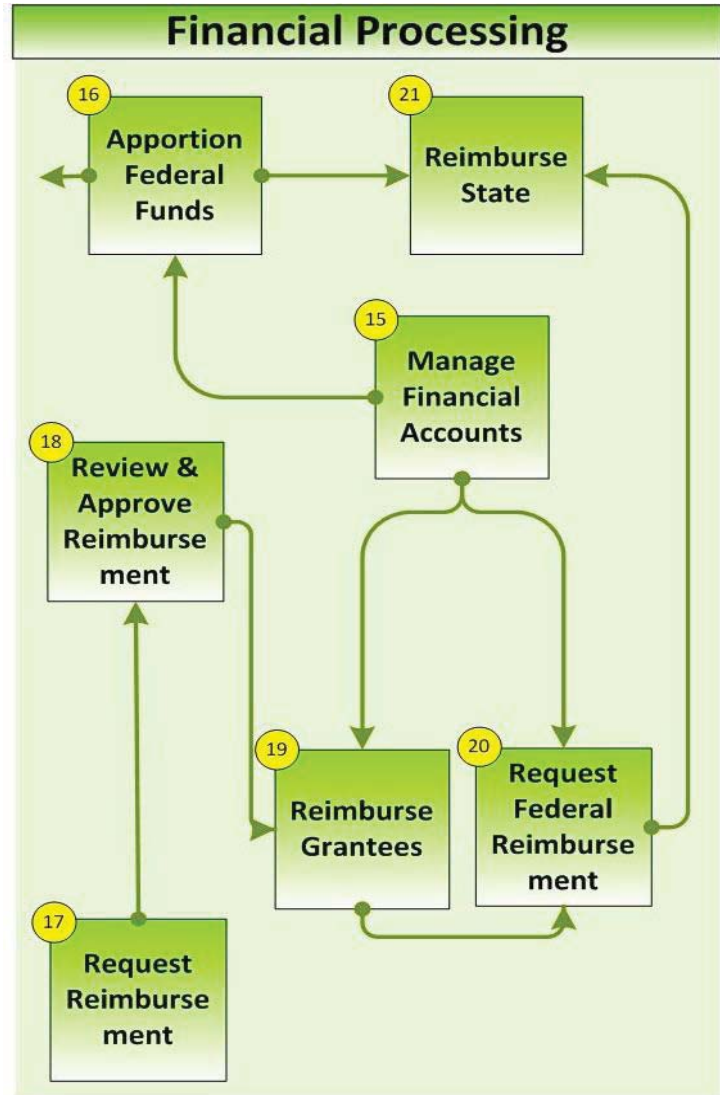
Financial Processing

16
Apportion Federal Funds

21
Reimburse State

15
Manage Financial Accounts

18
Review & Approve Reimburse ment

19
Reimburse Grantees

20
Request Federal Reimburse ment

17
Request Reimburse ment